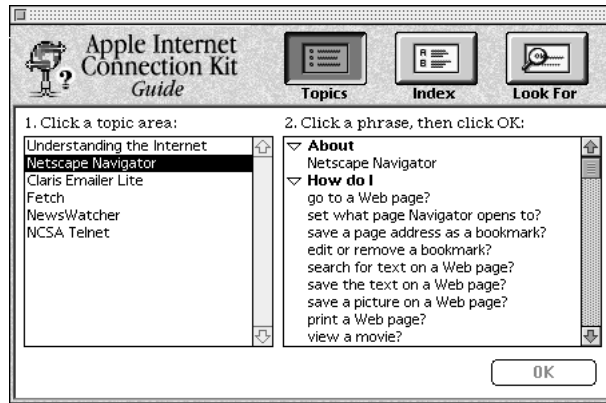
Apple Internet Connection Kit Guide

Topics

Index

Look For

1. Click a topic area:

Understanding the Internet
Netscape Navigator
Claris Emailer Lite
Fetch
NewsWatcher
NCSA Telnet

2. Click a phrase, then click OK:

About
Netscape Navigator
How do I
go to a Web page?
set what page Navigator opens to?
save a page address as a bookmark?
edit or remove a bookmark?
search for text on a Web page?
save the text on a Web page?
save a picture on a Web page?
print a Web page?
view a movie?

OK